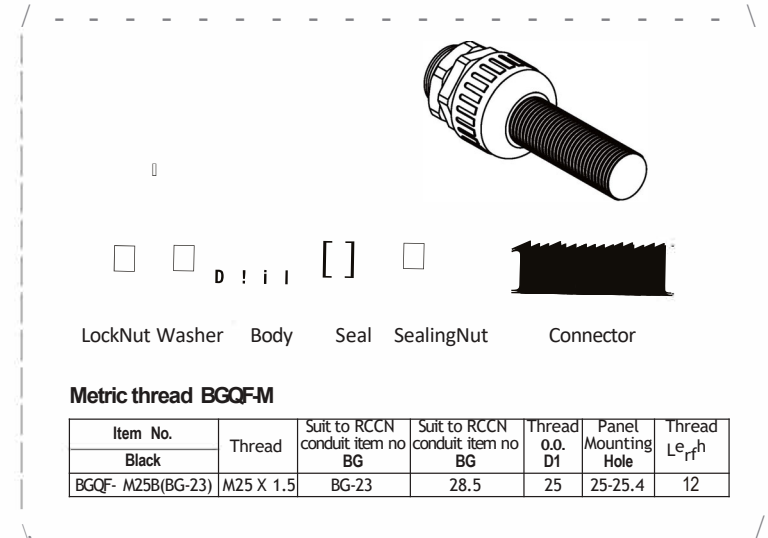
D ! i l

[ ]

LockNut Washer Body Seal SealingNut Connector

**Metric thread BGQF-M**

| Item No. Black | Thread | Suit to RCCN conduit item no BG | Suit to RCCN conduit item no BG | Thread 0.0. D1 | Panel Mounting Hole | Thread L$e_{rf}$h |
|---|---|---|---|---|---|---|
| BGQF- M25B(BG-23) | M25 X 1.5 | BG-23 | 28.5 | 25 | 25-25.4 | 12 |